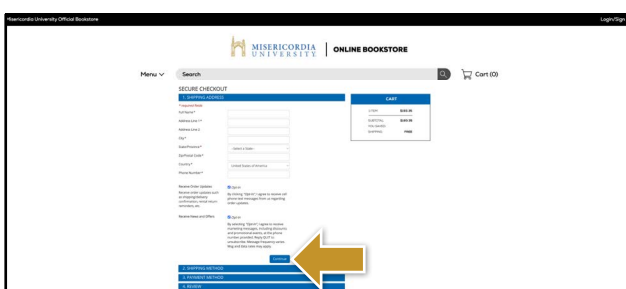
Misericordia University Official Bookstore

Login/Sign

MISERICORDIA UNIVERSITY | ONLINE BOOKSTORE

Menu

Search

Cart (0)

SECURE CHECKOUT

1. SHIPPING ADDRESS

* required field

Full Name*

Address Line 1*

Address Line 2

City*

State/Province*

Select a State

Zip/Postal Code*

Country*

United States of America

Phone Number*

Receive Order Updates

Receive order updates such as shipping/delivery confirmation, rental return reminders, etc.

Opt In

By clicking "Opt In" I agree to receive cell phone text messages from us regarding order updates.

Receive News and Offers

Opt In

By selecting "Opt In" I agree to receive marketing messages, including discounts and promotional events, at the phone number provided. Reply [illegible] to unsubscribe. Message frequency varies. Msg and data rates may apply.

Continue

2. SHIPPING METHOD

3. PAYMENT METHOD

4. REVIEW

CART

1 Item $169.95

SUBTOTAL $169.95

Est. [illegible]

SHIPPING FREE